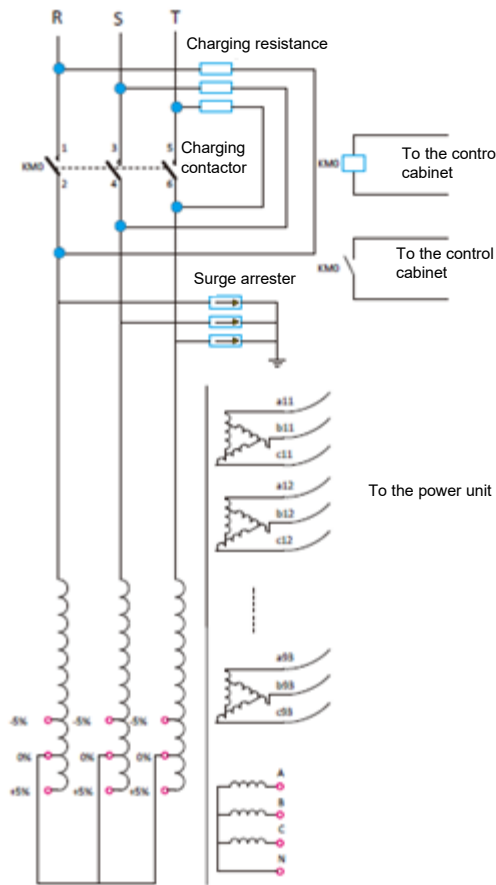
R S T

Charging resistance

1 3 5
KM0
2 4 6
Charging contactor

KM0 To the contro cabinet

KM0 To the control cabinet

Surge arrester

a11
b11
c11

a12
b12
c12

To the power unit

a93
b93
c93

-5% -5% -5% -5%
0% 0% 0% 0%
+5% +5% +5% +5%

A
B
C
N